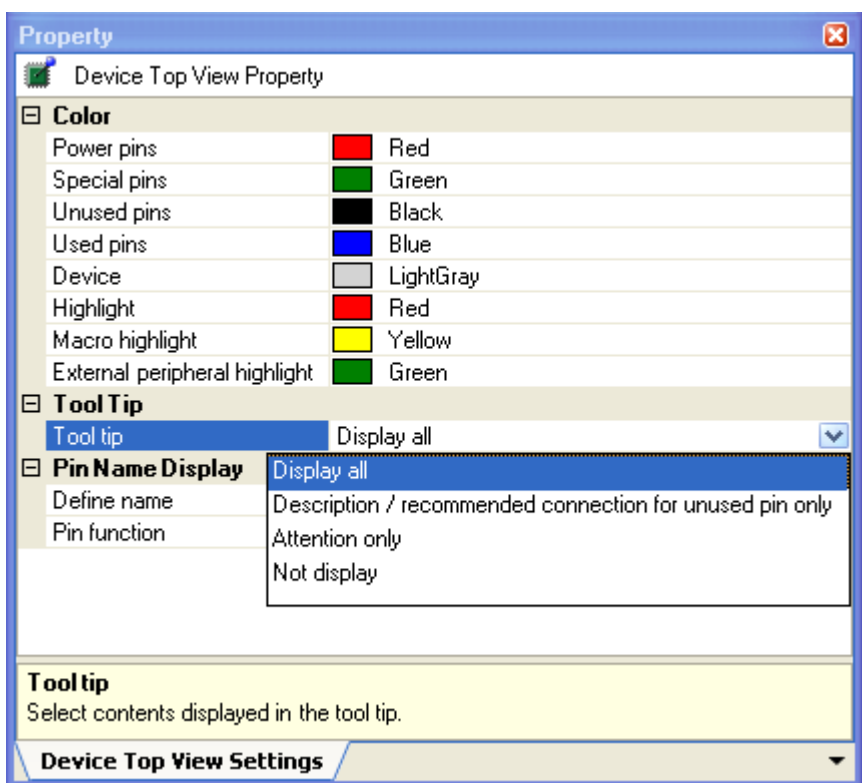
Property

Device Top View Property

| ⊟ Color | |
|---|---|
| Power pins | Red |
| Special pins | Green |
| Unused pins | Black |
| Used pins | Blue |
| Device | LightGray |
| Highlight | Red |
| Macro highlight | Yellow |
| External peripheral highlight | Green |
| ⊟ Tool Tip | |
| Tool tip | Display all |
| ⊟ Pin Name Display | |
| Define name | |
| Pin function | |

Display all
Description / recommended connection for unused pin only
Attention only
Not display

Tool tip
Select contents displayed in the tool tip.

Device Top View Settings